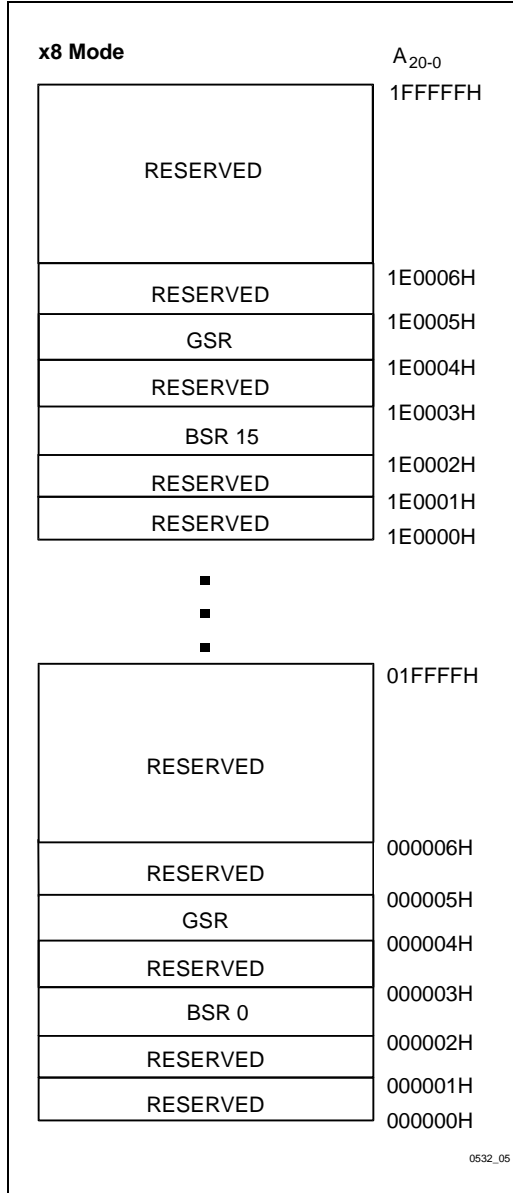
x8 Mode

$A_{20-0}$

1FFFFFH

RESERVED

1E0006H

RESERVED

1E0005H

GSR

1E0004H

RESERVED

1E0003H

BSR 15

1E0002H

RESERVED

1E0001H

RESERVED

1E0000H

01FFFFH

RESERVED

000006H

RESERVED

000005H

GSR

000004H

RESERVED

000003H

BSR 0

000002H

RESERVED

000001H

RESERVED

000000H

0532_05